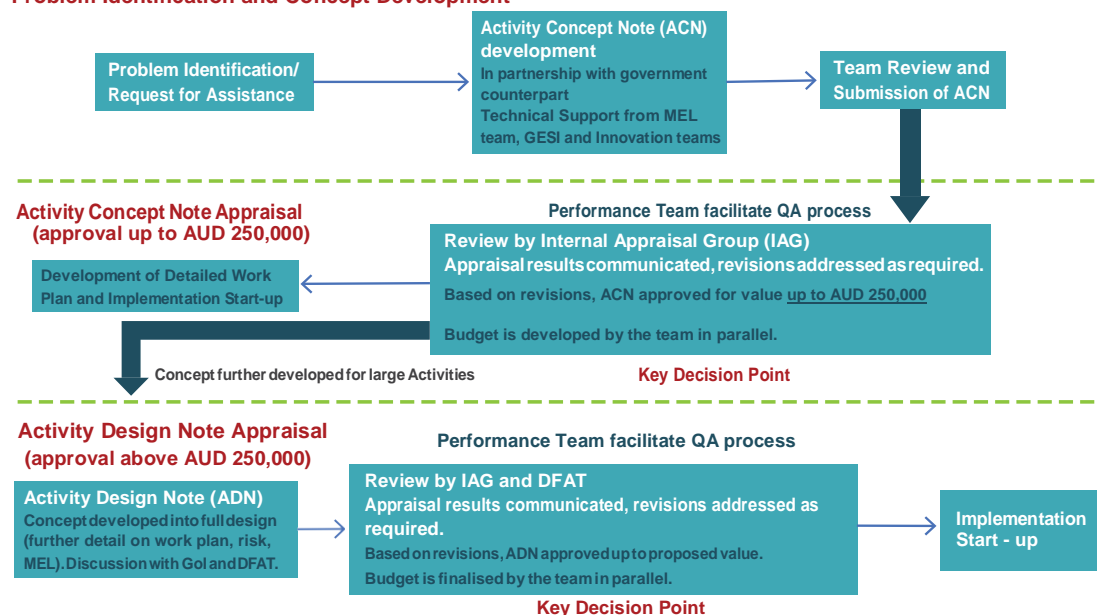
Problem Identification and Concept Development

Problem Identification/ Request for Assistance

Activity Concept Note (ACN) development
In partnership with government counterpart
Technical Support from MEL team, GESI and Innovation teams

Team Review and Submission of ACN

Activity Concept Note Appraisal (approval up to AUD 250,000)

Performance Team facilitate QA process

Review by Internal Appraisal Group (IAG)
Appraisal results communicated, revisions addressed as required.
Based on revisions, ACN approved for value up to AUD 250,000
Budget is developed by the team in parallel.

Development of Detailed Work Plan and Implementation Start-up

Concept further developed for large Activities

Key Decision Point

Activity Design Note Appraisal (approval above AUD 250,000)

Performance Team facilitate QA process

Activity Design Note (ADN)
Concept developed into full design (further detail on work plan, risk, MEL). Discussion with GoI and DFAT.

Review by IAG and DFAT
Appraisal results communicated, revisions addressed as required.
Based on revisions, ADN approved up to proposed value.
Budget is finalised by the team in parallel.

Implementation Start - up

Key Decision Point